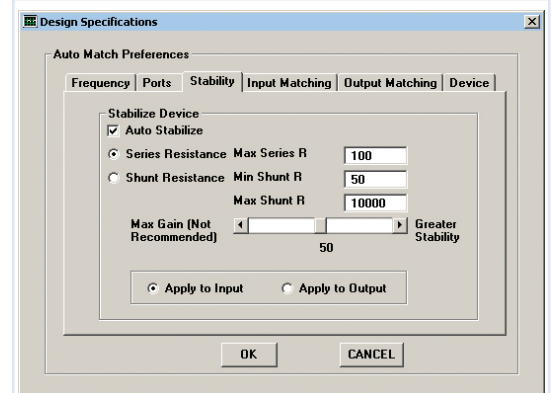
Design Specifications

Auto Match Preferences

Frequency | Ports | Stability | Input Matching | Output Matching | Device

Stabilize Device

Auto Stabilize

Series Resistance Max Series R 100

Shunt Resistance Min Shunt R 50

Max Shunt R 10000

Max Gain (Not Recommended) Greater Stability

50

Apply to Input Apply to Output

OK CANCEL